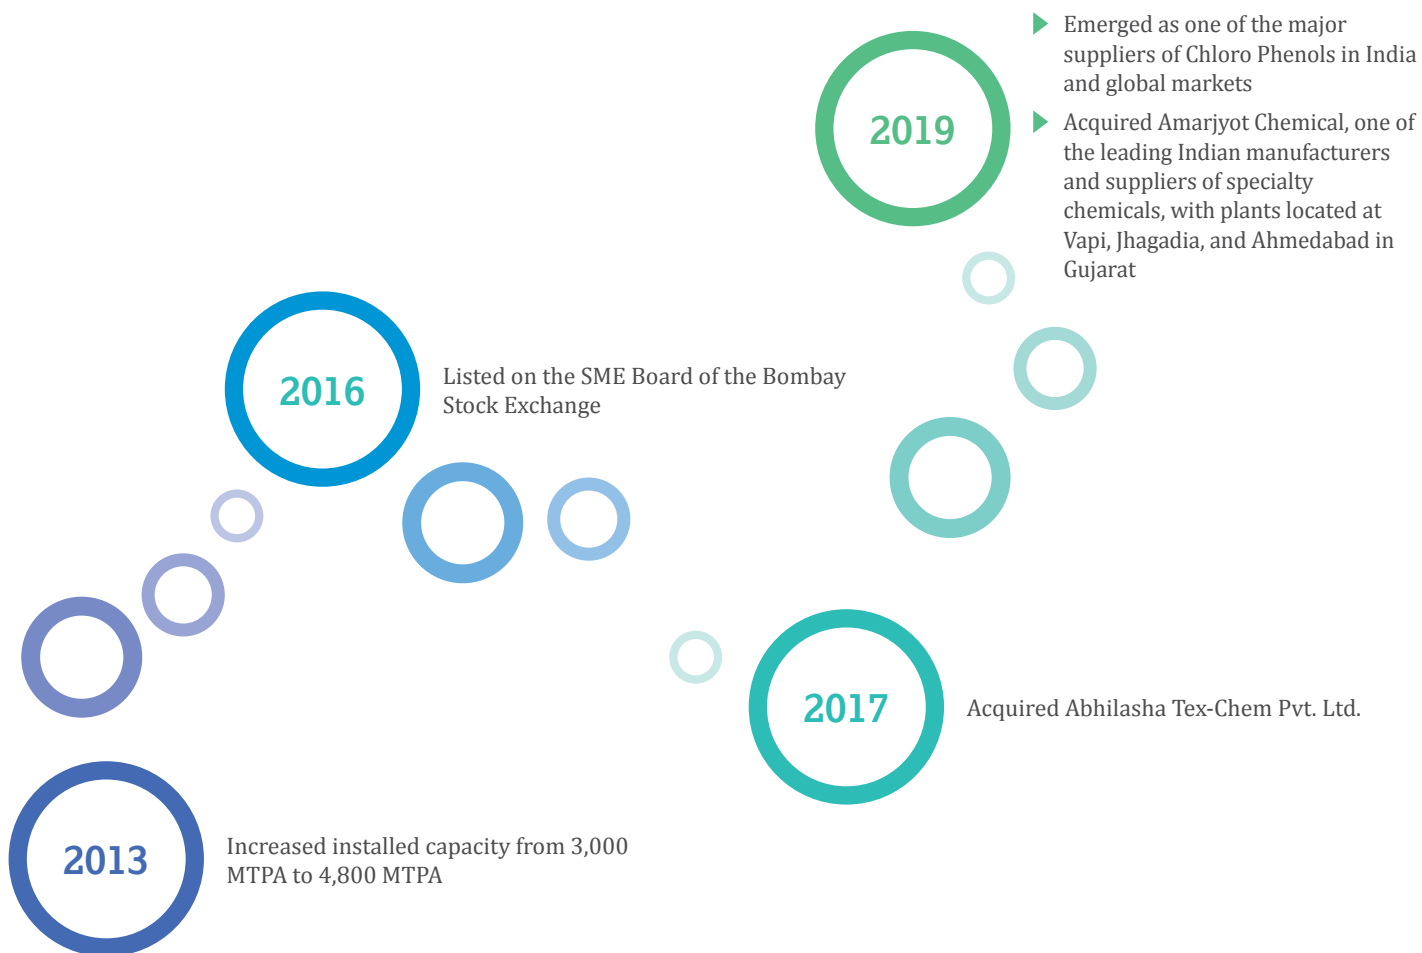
2019

Emerged as one of the major suppliers of Chloro Phenols in India and global markets

Acquired Amarjyot Chemical, one of the leading Indian manufacturers and suppliers of specialty chemicals, with plants located at Vapi, Jhagadia, and Ahmedabad in Gujarat

2016

Listed on the SME Board of the Bombay Stock Exchange

2017

Acquired Abhilasha Tex-Chem Pvt. Ltd.

2013

Increased installed capacity from 3,000 MTPA to 4,800 MTPA